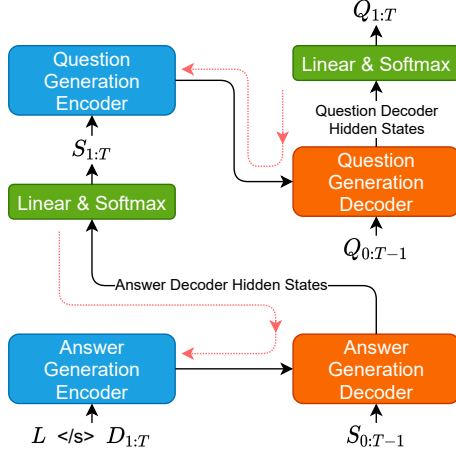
$Q_{1:T}$

Question Generation Encoder

Linear & Softmax

Question Decoder Hidden States

$S_{1:T}$

Question Generation Decoder

Linear & Softmax

$Q_{0:T-1}$

Answer Decoder Hidden States

Answer Generation Encoder

Answer Generation Decoder

$L$ </s> $D_{1:T}$

$S_{0:T-1}$